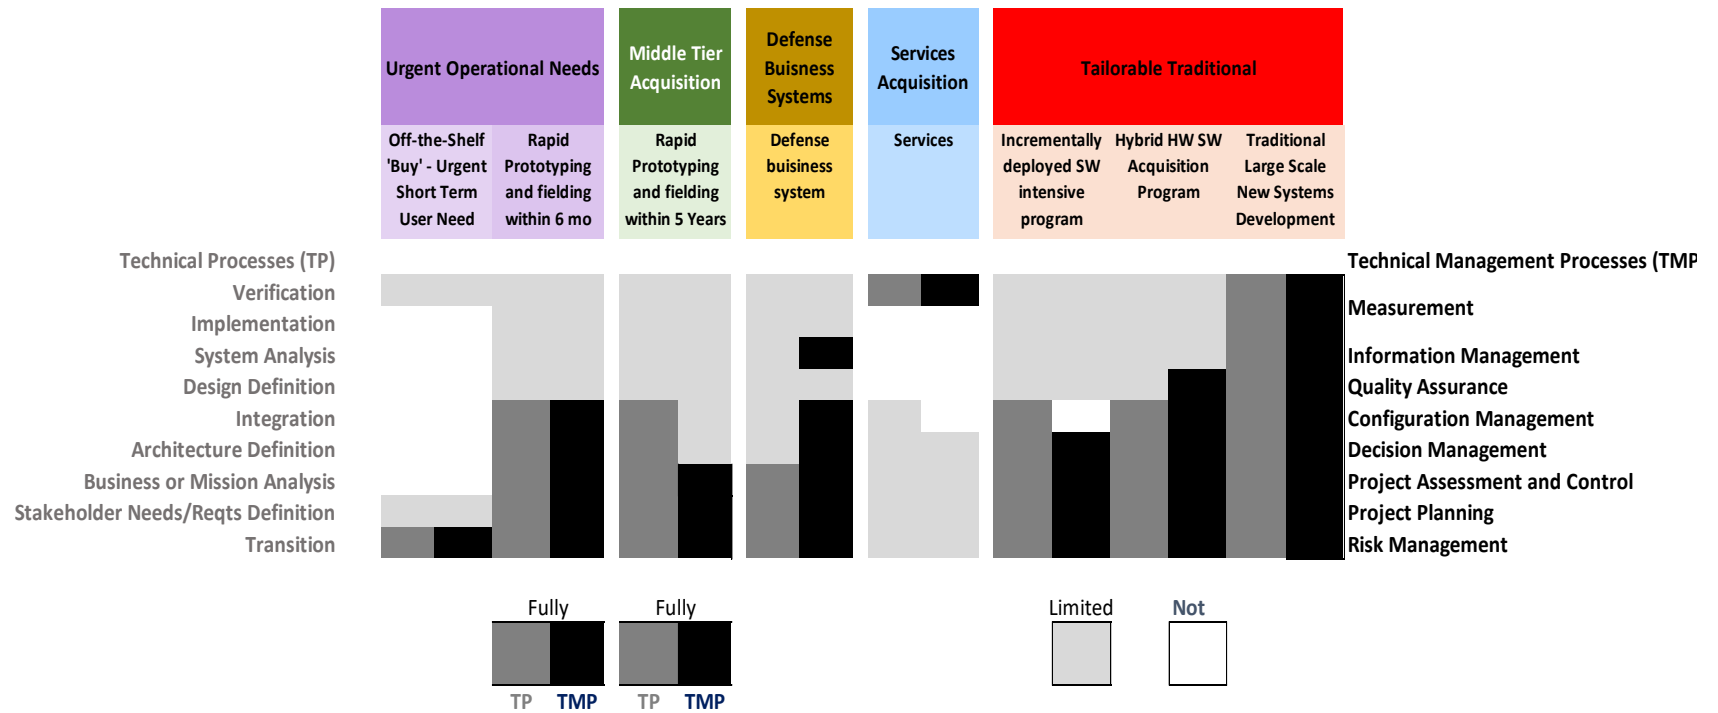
| Urgent Operational Needs | | Middle Tier Acquisition | Defense Buisness Systems | Services Acquisition | Tailorable Traditional | | |
|---|---|---|---|---|---|---|---|
| Off-the-Shelf 'Buy' - Urgent Short Term User Need | Rapid Prototyping and fielding within 6 mo | Rapid Prototyping and fielding within 5 Years | Defense buisiness system | Services | Incrementally deployed SW intensive program | Hybrid HW SW Acquisition Program | Traditional Large Scale New Systems Development |

Technical Processes (TP)
Verification
Implementation
System Analysis
Design Definition
Integration
Architecture Definition
Business or Mission Analysis
Stakeholder Needs/Reqts Definition
Transition

Technical Management Processes (TMP
Measurement
Information Management
Quality Assurance
Configuration Management
Decision Management
Project Assessment and Control
Project Planning
Risk Management

Fully
TP TMP
Fully
TP TMP
Limited
Not